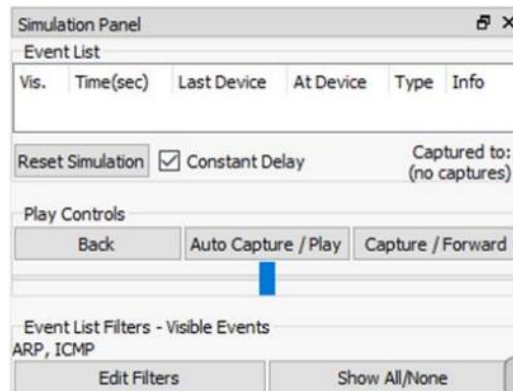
Simulation Panel

Event List

| Vis. | Time(sec) | Last Device | At Device | Type | Info |
|---|---|---|---|---|---|

Reset Simulation
Constant Delay

Captured to:
(no captures)

Play Controls

Back
Auto Capture / Play
Capture / Forward

Event List Filters - Visible Events
ARP, ICMP

Edit Filters
Show All/None